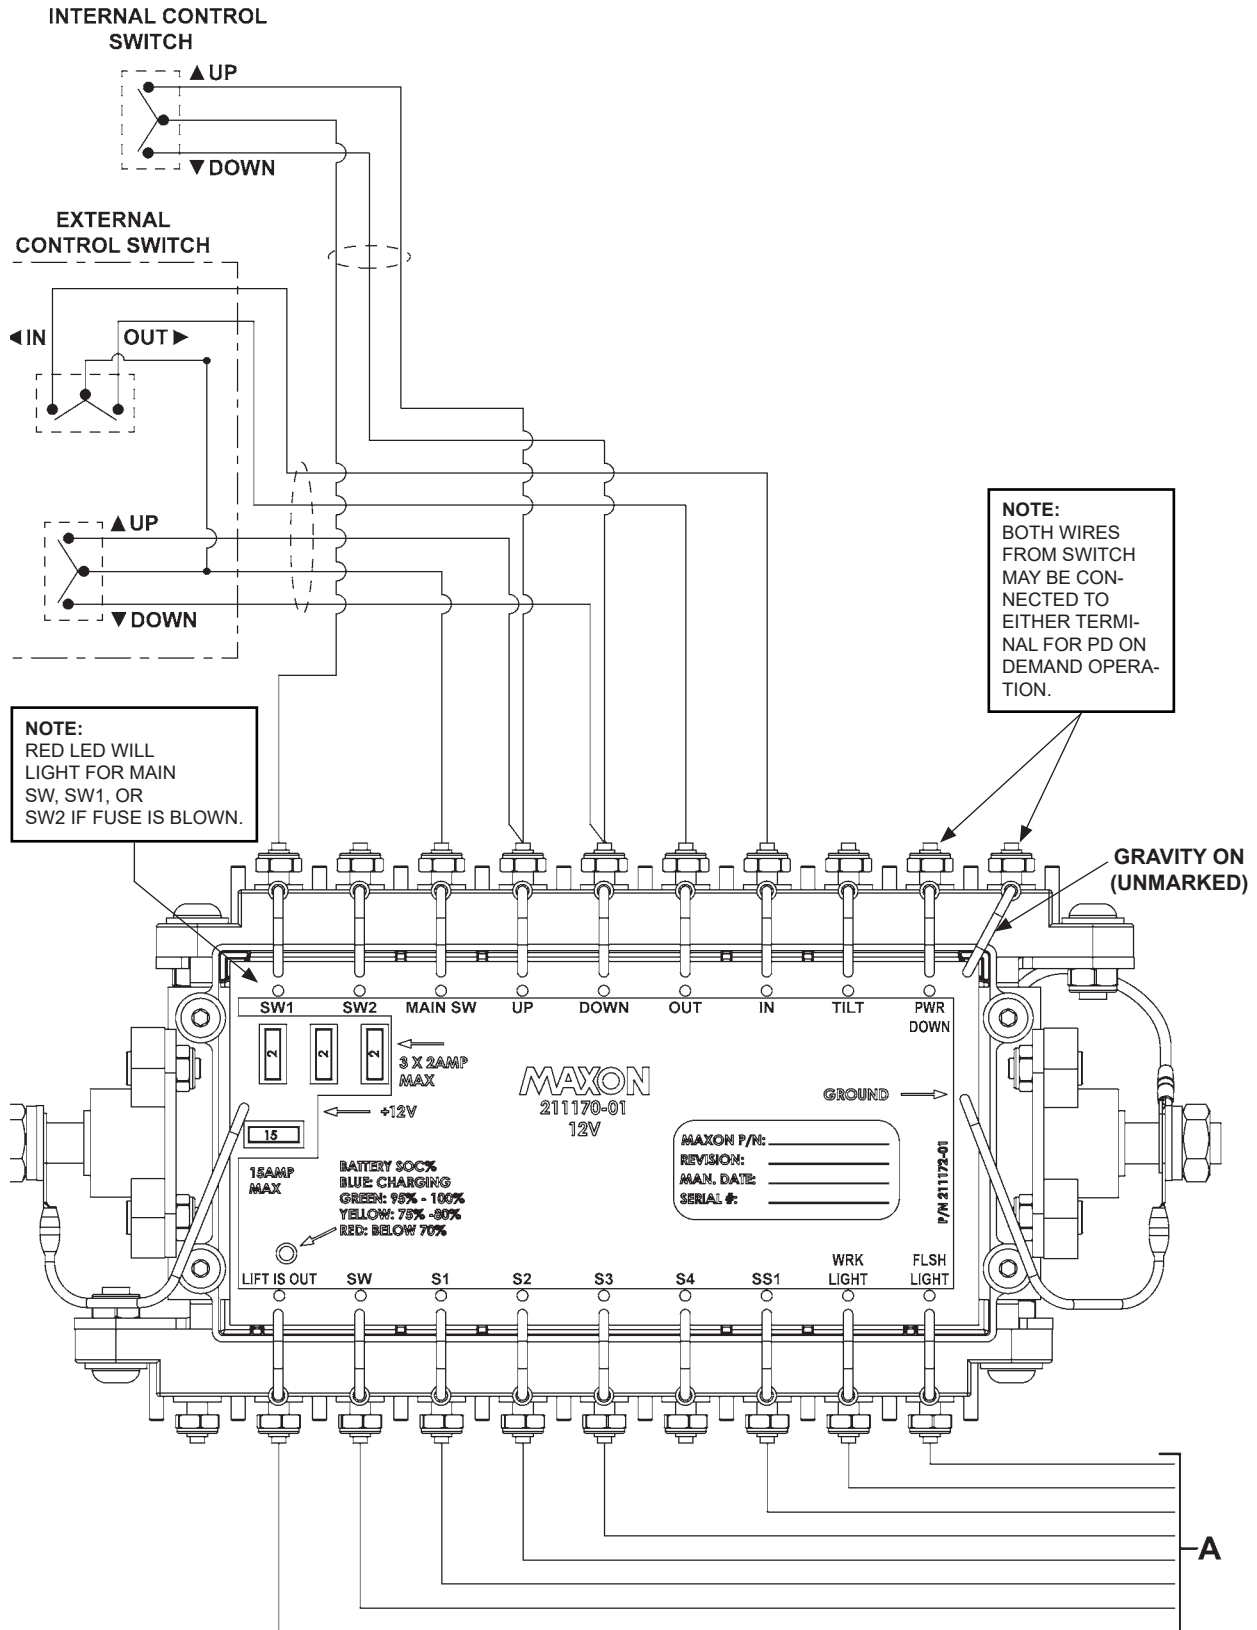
INTERNAL CONTROL SWITCH

▲UP

▼DOWN

EXTERNAL CONTROL SWITCH

◀IN

OUT▶

▲UP

▼DOWN

NOTE:
BOTH WIRES FROM SWITCH MAY BE CONNECTED TO EITHER TERMINAL FOR PD ON DEMAND OPERATION.

NOTE:
RED LED WILL LIGHT FOR MAIN SW, SW1, OR SW2 IF FUSE IS BLOWN.

GRAVITY ON (UNMARKED)

SW1 SW2 MAIN SW UP DOWN OUT IN TILT PWR DOWN

2 2 2

3 X 2AMP MAX

+12V

15

15AMP MAX

MAXON
211170-01
12V

GROUND

MAXON P/N:
REVISION:
MAN. DATE:
SERIAL #:

P/N 211172-01

BATTERY SOC%
BLUE: CHARGING
GREEN: 95% - 100%
YELLOW: 75% -80%
RED: BELOW 70%

LIFT IS OUT SW S1 S2 S3 S4 SS1 WRK LIGHT FLSH LIGHT

A